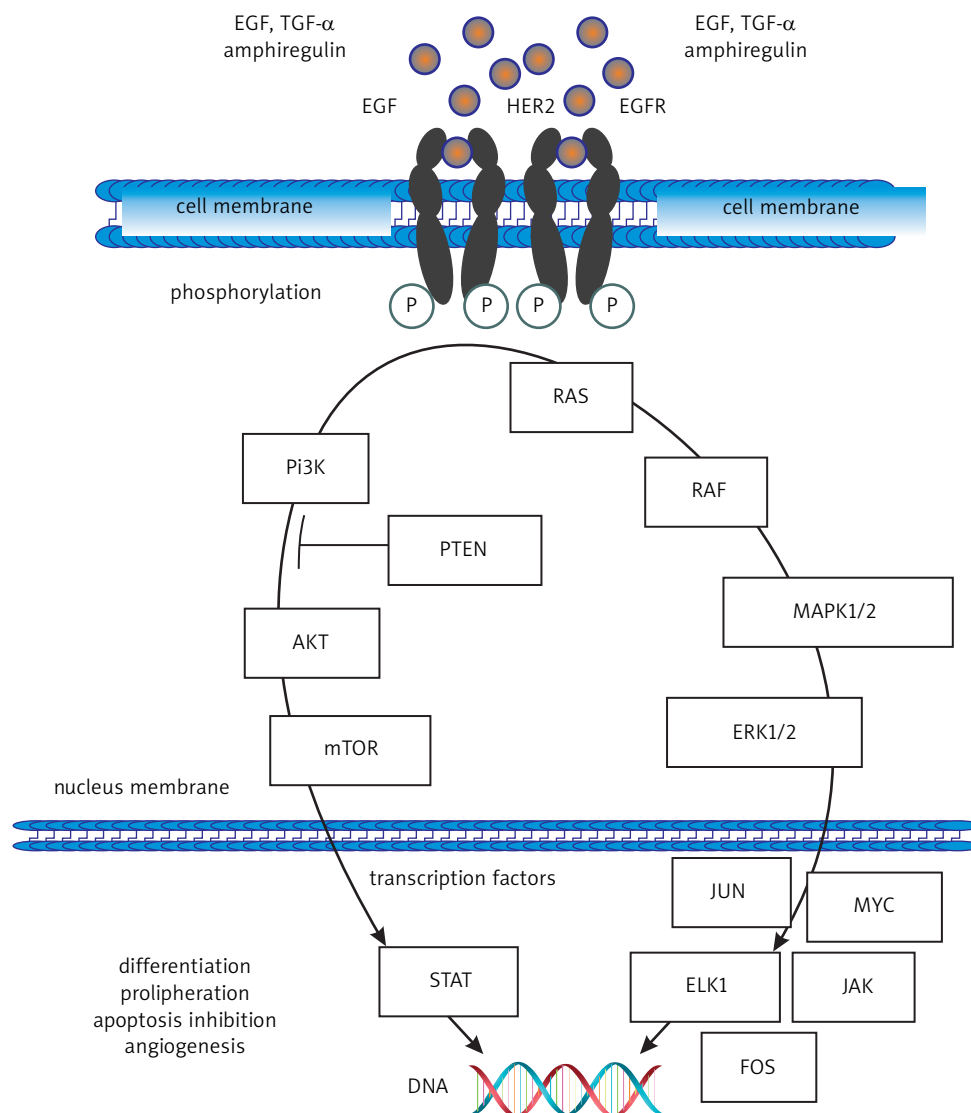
EGF, TGF-α amphiregulin

EGF, TGF-α amphiregulin

EGF

HER2

EGFR

cell membrane

cell membrane

phosphorylation

P

P

P

P

RAS

Pi3K

RAF

PTEN

MAPK1/2

AKT

ERK1/2

mTOR

nucleus membrane

transcription factors

JUN

MYC

STAT

ELK1

JAK

differentiation
prolipheration
apoptosis inhibition
angiogenesis

FOS

DNA